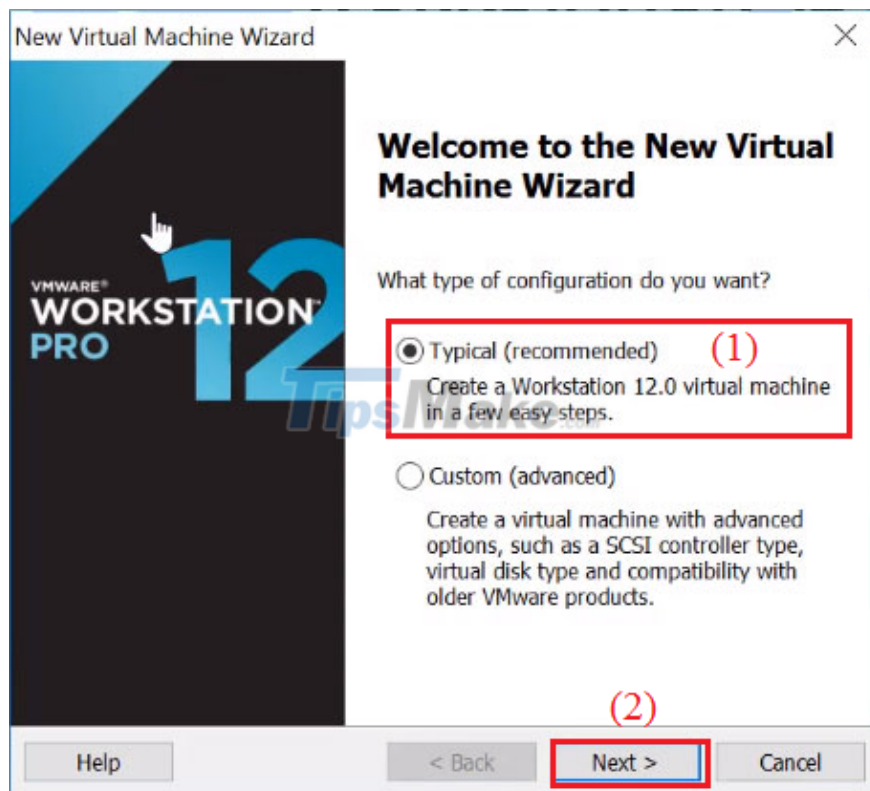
New Virtual Machine Wizard

VMWARE®
WORKSTATION
PRO
12

Welcome to the New Virtual Machine Wizard

What type of configuration do you want?

Typical (recommended) (1)
Create a Workstation 12.0 virtual machine in a few easy steps.

TipsMake.com

Custom (advanced)
Create a virtual machine with advanced options, such as a SCSI controller type, virtual disk type and compatibility with older VMware products.

(2)

Help
< Back
Next >
Cancel